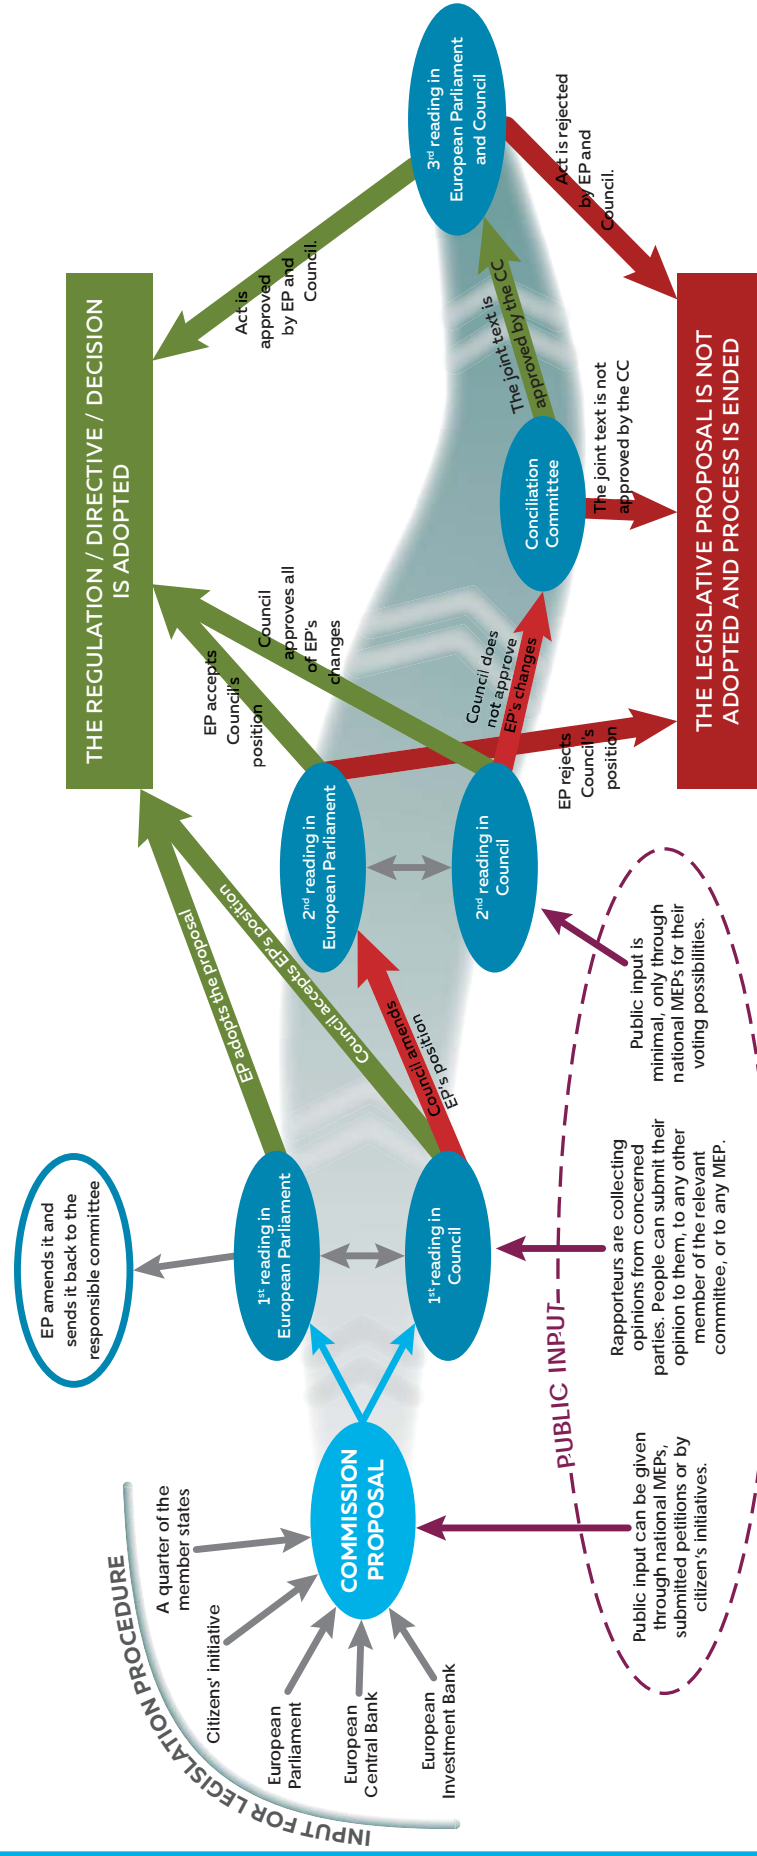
INPUT FOR LEGISLATION PROCEDURE

A quarter of the member states

Citizens' initiative

European Parliament

European Central Bank

European Investment Bank

COMMISSION PROPOSAL

EP amends it and sends it back to the responsible committee

1st reading in European Parliament

1st reading in Council

EP adopts the proposal

Council accepts EP's position

Council amends EP's position

2nd reading in European Parliament

2nd reading in Council

EP accepts Council's position

Council approves all of EP's changes

Council does not approve EP's changes

EP rejects Council's position

Conciliation Committee

The joint text is approved by the CC

The joint text is not approved by the CC

3rd reading in European Parliament and Council

Act is approved by EP and Council.

Act is rejected by EP and Council.

THE REGULATION / DIRECTIVE / DECISION IS ADOPTED

THE LEGISLATIVE PROPOSAL IS NOT ADOPTED AND PROCESS IS ENDED

PUBLIC INPUT

Public input can be given through national MEPs, submitted petitions or by citizen's initiatives.

Rapporteurs are collecting opinions from concerned parties. People can submit their opinion to them, to any other member of the relevant committee, or to any MEP.

Public input is minimal, only through national MEPs for their voting possibilities.